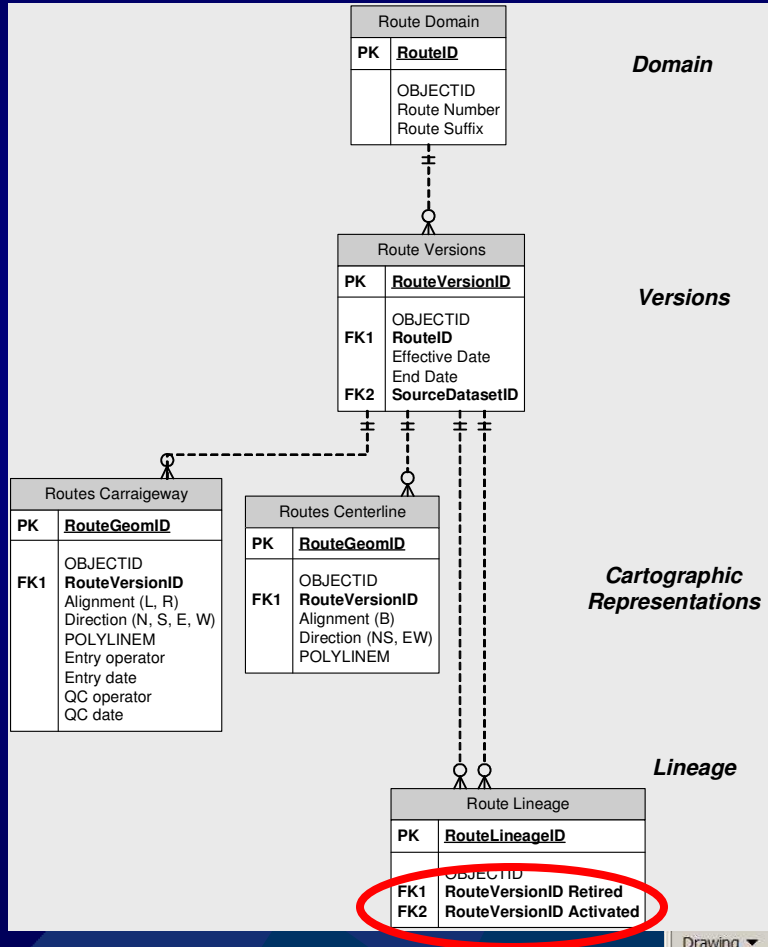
Route Domain

| PK | RouteID |
|---|---|
| | OBJECTID<br>Route Number<br>Route Suffix |

Domain

Route Versions

| PK | RouteVersionID |
|---|---|
| <br>FK1<br><br><br>FK2 | OBJECTID<br>RouteID<br>Effective Date<br>End Date<br>SourceDatasetID |

Versions

Routes Carraigeway

| PK | RouteGeomID |
|---|---|
| <br>FK1 | OBJECTID<br>RouteVersionID<br>Alignment (L, R)<br>Direction (N, S, E, W)<br>POLYLINEM<br>Entry operator<br>Entry date<br>QC operator<br>QC date |

Routes Centerline

| PK | RouteGeomID |
|---|---|
| <br>FK1 | OBJECTID<br>RouteVersionID<br>Alignment (B)<br>Direction (NS, EW)<br>POLYLINEM |

Cartographic Representations

Lineage

Route Lineage

| PK | RouteLineageID |
|---|---|
| <br>FK1<br>FK2 | OBJECTID<br>RouteVersionID Retired<br>RouteVersionID Activated |

Drawing ▾